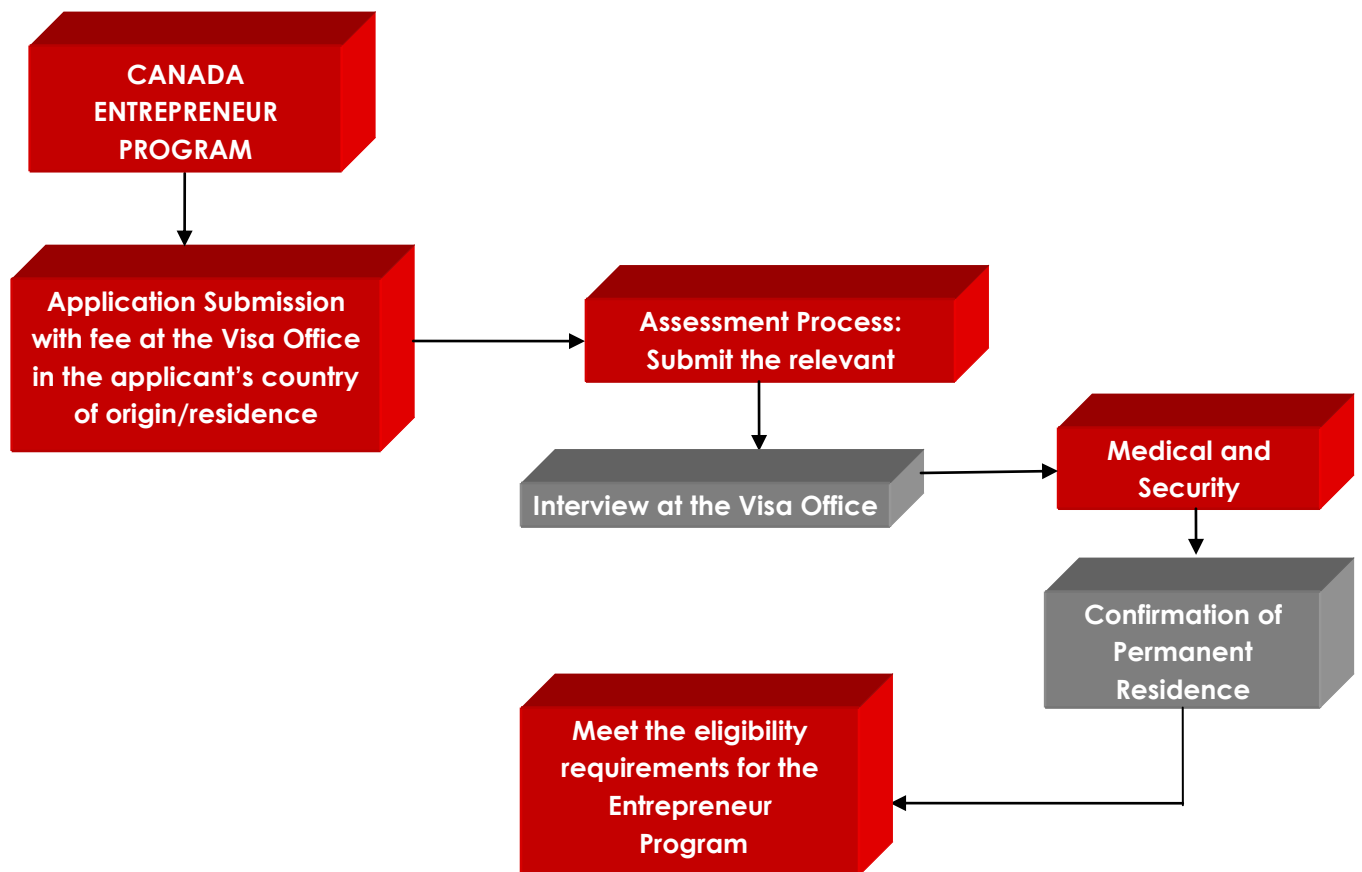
CANADA ENTREPRENEUR PROGRAM

Application Submission with fee at the Visa Office in the applicant's country of origin/residence

Assessment Process: Submit the relevant

Interview at the Visa Office

Medical and Security

Confirmation of Permanent Residence

Meet the eligibility requirements for the Entrepreneur Program